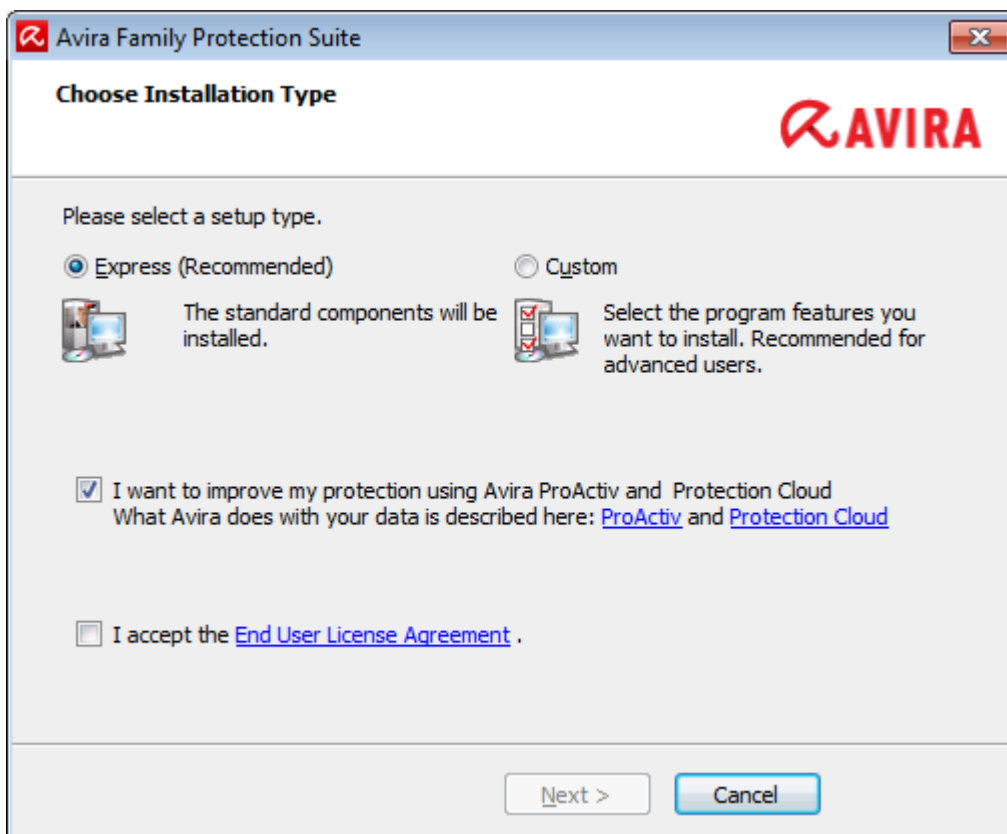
Avira Family Protection Suite

Choose Installation Type

AVIRA

Please select a setup type.

Express (Recommended)

The standard components will be installed.

Custom

Select the program features you want to install. Recommended for advanced users.

I want to improve my protection using Avira ProActiv and Protection Cloud
What Avira does with your data is described here: ProActiv and Protection Cloud

I accept the End User License Agreement .

Next >

Cancel